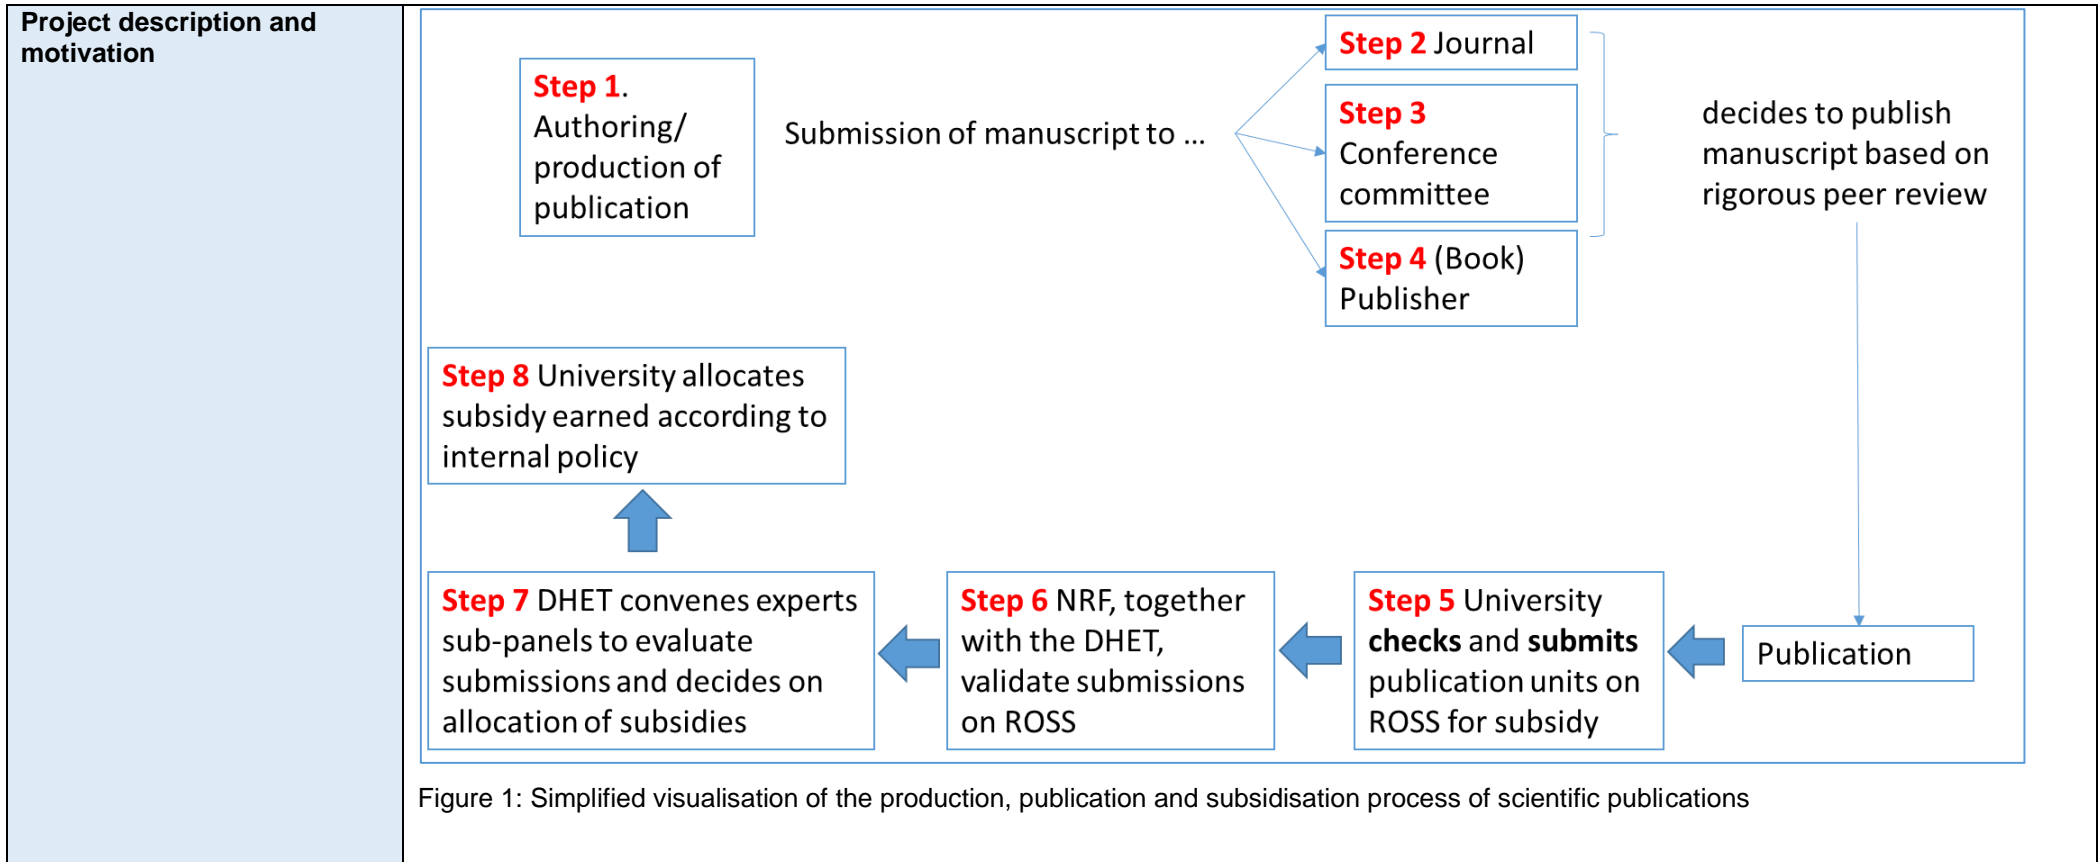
Project description and motivation

Step 1. Authoring/ production of publication

Submission of manuscript to ...

Step 2 Journal

Step 3 Conference committee

Step 4 (Book) Publisher

decides to publish manuscript based on rigorous peer review

Step 8 University allocates subsidy earned according to internal policy

Publication

Step 5 University **checks** and **submits** publication units on ROSS for subsidy

Step 6 NRF, together with the DHET, validate submissions on ROSS

Step 7 DHET convenes experts sub-panels to evaluate submissions and decides on allocation of subsidies

Figure 1: Simplified visualisation of the production, publication and subsidisation process of scientific publications